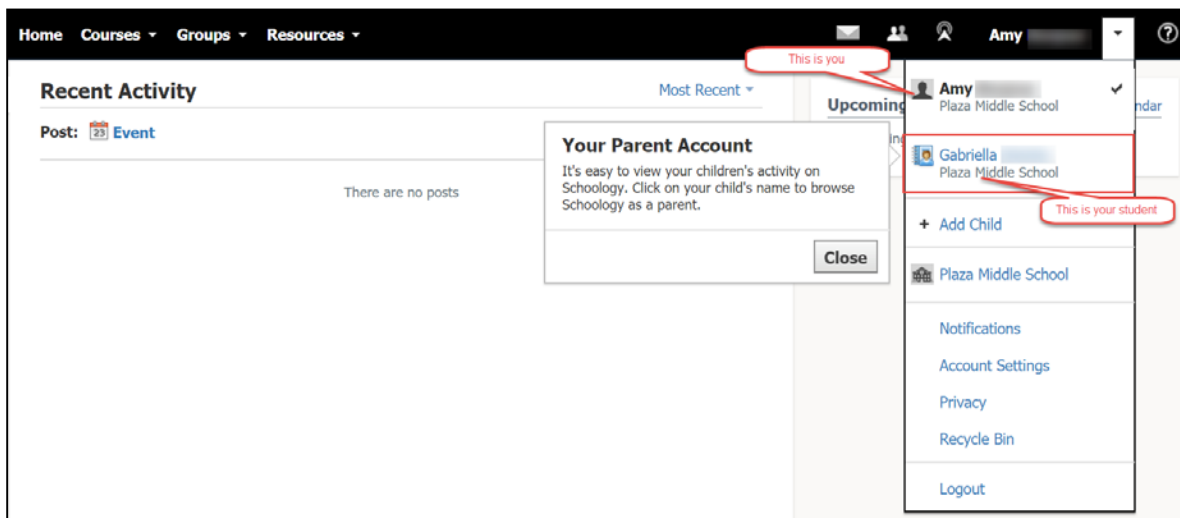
Home Courses ▾ Groups ▾ Resources ▾

Amy ▾ ?

Recent Activity

Most Recent ▾

Post: 23 Event

There are no posts

Your Parent Account

It's easy to view your children's activity on Schoology. Click on your child's name to browse Schoology as a parent.

Close

Upcoming

ndar

This is you

Amy ✔
Plaza Middle School

Gabriella
Plaza Middle School

This is your student

+ Add Child

Plaza Middle School

Notifications

Account Settings

Privacy

Recycle Bin

Logout